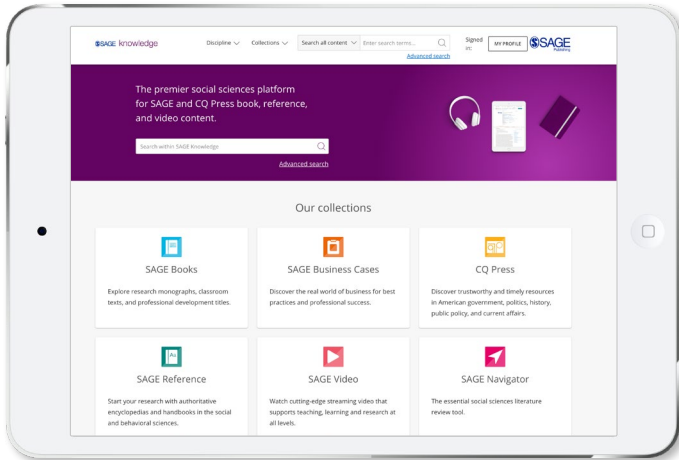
SAGE knowledge Discipline Collections Search all content Enter search terms... Advanced search Signed in: MY PROFILE SAGE Publishing

The premier social sciences platform for SAGE and CQ Press book, reference, and video content.

Search within SAGE Knowledge

Advanced search

Our collections

SAGE Books

Explore research monographs, classroom texts, and professional development titles.

SAGE Business Cases

Discover the real world of business for best practices and professional success.

CQ Press

Discover trustworthy and timely resources in American government, politics, history, public policy, and current affairs.

SAGE Reference

Start your research with authoritative encyclopedias and handbooks in the social and behavioral sciences.

SAGE Video

Watch cutting-edge streaming video that supports teaching, learning and research at all levels.

SAGE Navigator

The essential social sciences literature review tool.